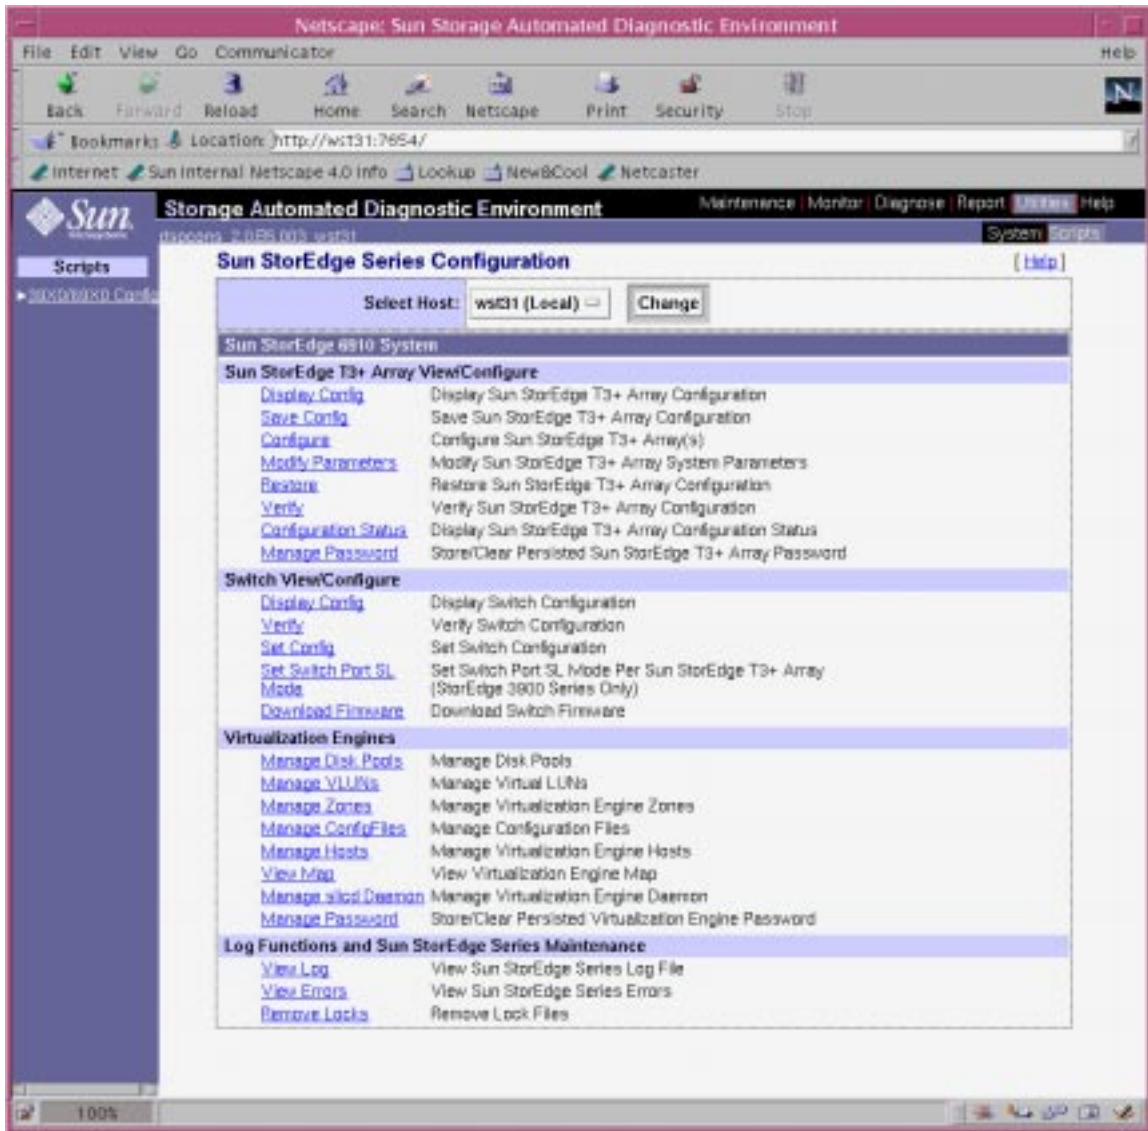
Netscape: Sun Storage Automated Diagnostic Environment

File Edit View Go Communicator Help

Back Forward Reload Home Search Netscape Print Security Stop

Bookmarks Location: http://wst31:7654/

Internet Sun Internal Netscape 4.0 Info Lookup New&Cool Netcaster

Sun

Storage Automated Diagnostic Environment

Maintenance | Monitor | Diagnose | Report | Utilities | Help

diagcons 2.0B6.003 wst31

System Scripts

Scripts

3900/6900 Config

Sun StorEdge Series Configuration

[ Help ]

Select Host: wst31 (Local) Change

Sun StorEdge 6910 System

Sun StorEdge T3+ Array View/Configure

| | |
|---|---|
| Display Config | Display Sun StorEdge T3+ Array Configuration |
| Save Config | Save Sun StorEdge T3+ Array Configuration |
| Configure | Configure Sun StorEdge T3+ Array(s) |
| Modify Parameters | Modify Sun StorEdge T3+ Array System Parameters |
| Restore | Restore Sun StorEdge T3+ Array Configuration |
| Verify | Verify Sun StorEdge T3+ Array Configuration |
| Configuration Status | Display Sun StorEdge T3+ Array Configuration Status |
| Manage Password | Store/Clear Persisted Sun StorEdge T3+ Array Password |

Switch View/Configure

| | |
|---|---|
| Display Config | Display Switch Configuration |
| Verify | Verify Switch Configuration |
| Set Config | Set Switch Configuration |
| Set Switch Port SL Mode | Set Switch Port SL Mode Per Sun StorEdge T3+ Array (StorEdge 3900 Series Only) |
| Download Firmware | Download Switch Firmware |

Virtualization Engines

| | |
|---|---|
| Manage Disk Pools | Manage Disk Pools |
| Manage VLUNs | Manage Virtual LUNs |
| Manage Zones | Manage Virtualization Engine Zones |
| Manage ConfigFiles | Manage Configuration Files |
| Manage Hosts | Manage Virtualization Engine Hosts |
| View Map | View Virtualization Engine Map |
| Manage slicd Daemon | Manage Virtualization Engine Daemon |
| Manage Password | Store/Clear Persisted Virtualization Engine Password |

Log Functions and Sun StorEdge Series Maintenance

| | |
|---|---|
| View Log | View Sun StorEdge Series Log File |
| View Errors | View Sun StorEdge Series Errors |
| Remove Locks | Remove Lock Files |

100%